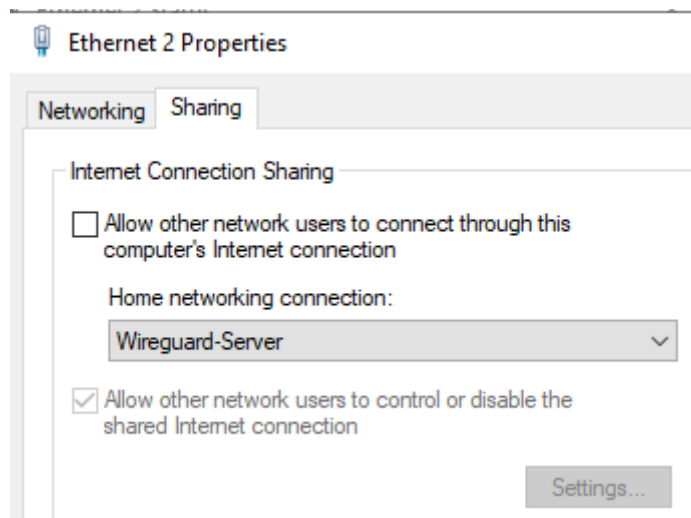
Ethernet 2 Properties

Networking Sharing

Internet Connection Sharing

Allow other network users to connect through this computer's Internet connection

Home networking connection:

Wireguard-Server

Allow other network users to control or disable the shared Internet connection

Settings...